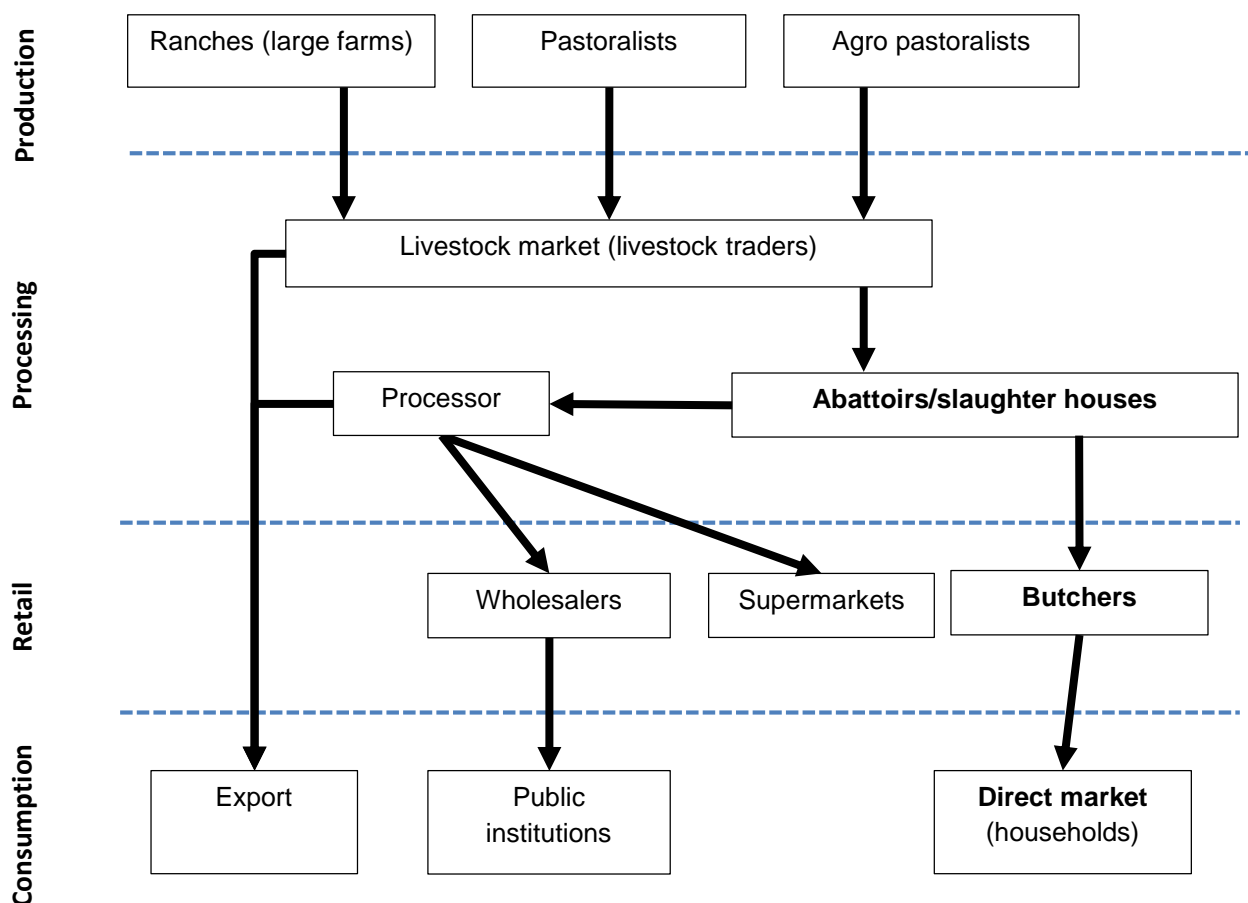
Production

Ranches (large farms)

Pastoralists

Agro pastoralists

Processing

Livestock market (livestock traders)

Processor

**Abattoirs/slaughter houses**

Retail

Wholesalers

Supermarkets

**Butchers**

Consumption

Export

Public institutions

**Direct market** (households)